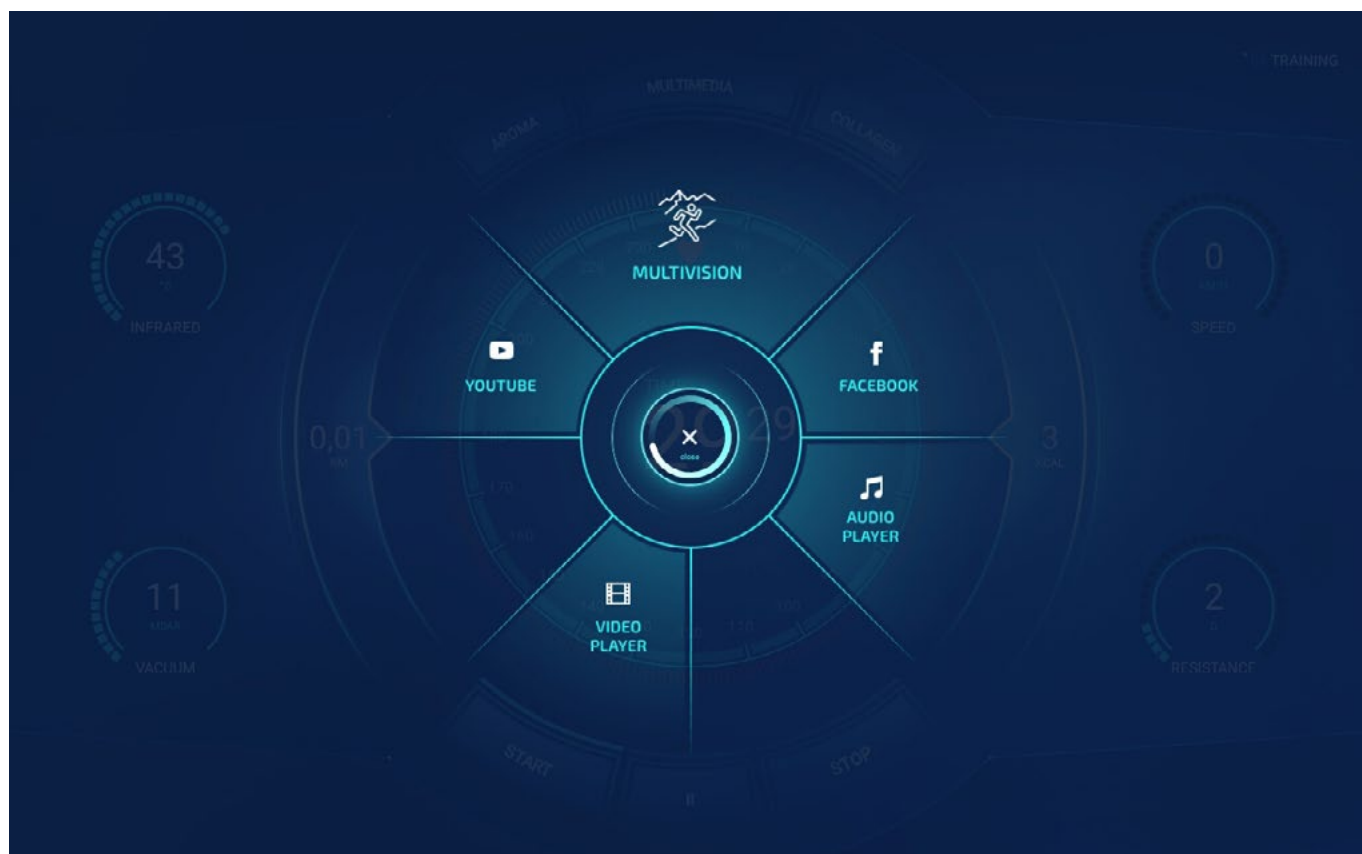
TRAINING

MULTIMEDIA

AROMA

COLLAGEN

43
°C
INFRARED

0
KM/H
SPEED

MULTIVISION

YOUTUBE

FACEBOOK

0,01
KM

×
close

29

3
KCAL

AUDIO PLAYER

VIDEO PLAYER

11
MBAR
VACUUM

2
RESISTANCE

START

STOP

II